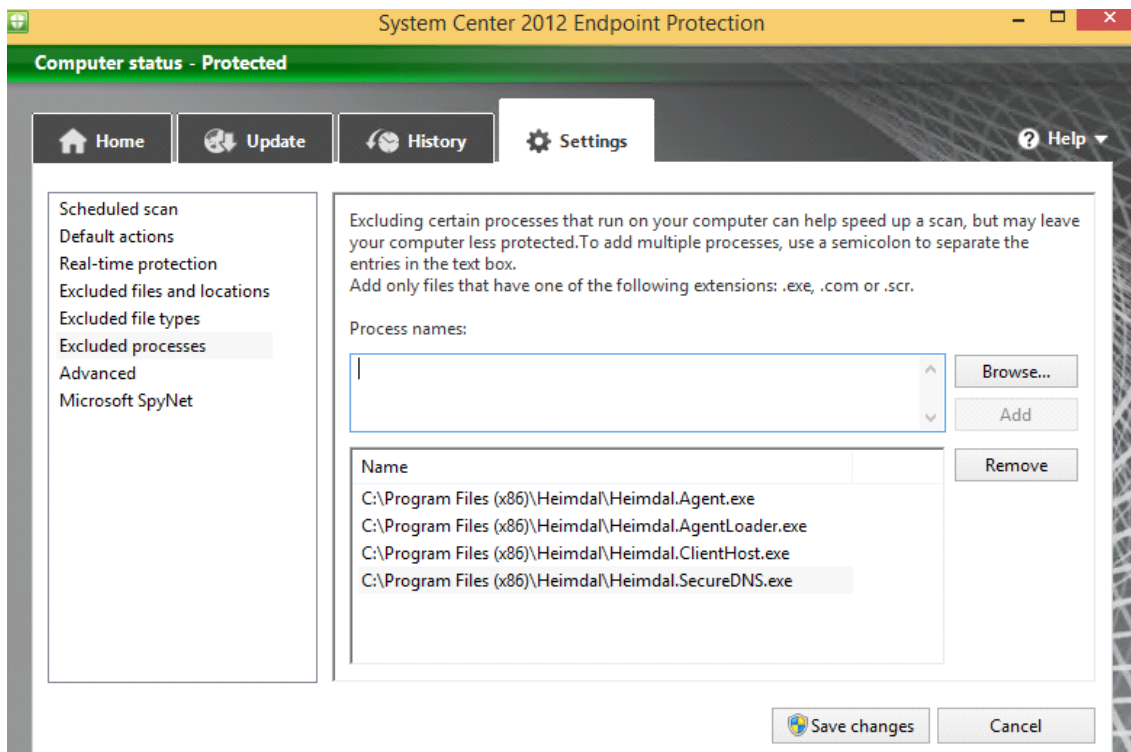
System Center 2012 Endpoint Protection

Computer status - Protected

Home
Update
History
Settings
Help

Scheduled scan
Default actions
Real-time protection
Excluded files and locations
Excluded file types
Excluded processes
Advanced
Microsoft SpyNet

Excluding certain processes that run on your computer can help speed up a scan, but may leave your computer less protected.To add multiple processes, use a semicolon to separate the entries in the text box.
Add only files that have one of the following extensions: .exe, .com or .scr.

Process names:

Browse...
Add

| Name |
|---|
| C:\Program Files (x86)\Heimdal\Heimdal.Agent.exe |
| C:\Program Files (x86)\Heimdal\Heimdal.AgentLoader.exe |
| C:\Program Files (x86)\Heimdal\Heimdal.ClientHost.exe |
| C:\Program Files (x86)\Heimdal\Heimdal.SecureDNS.exe |

Remove

Save changes
Cancel